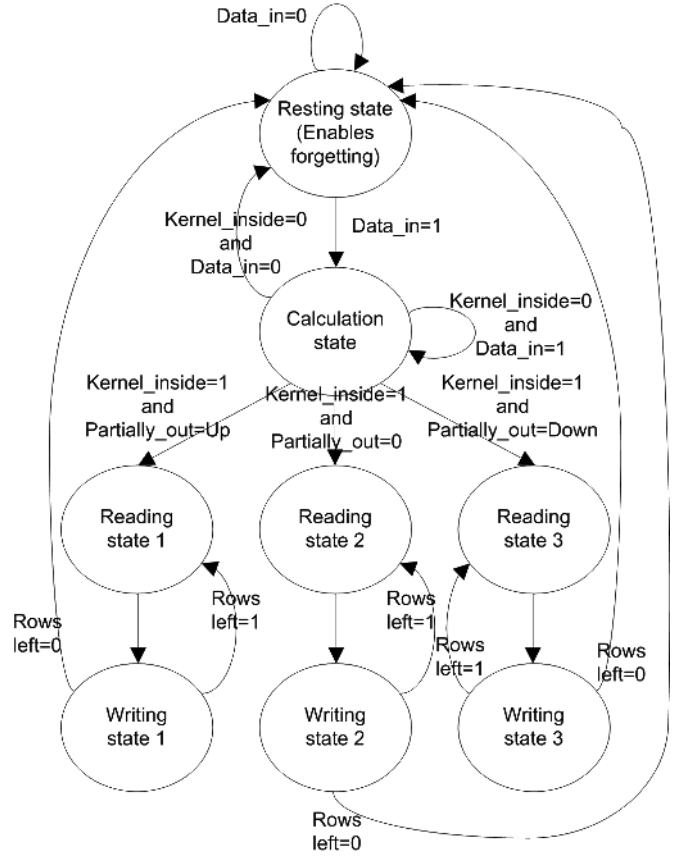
Data_in=0

Resting state (Enables forgetting)

Kernel_inside=0 and Data_in=0

Data_in=1

Calculation state

Kernel_inside=0 and Data_in=1

Kernel_inside=1 and Partially_out=Up

Kernel_inside=1 and Partially_out=0

Kernel_inside=1 and Partially_out=Down

Reading state 1

Reading state 2

Reading state 3

Rows left=0

Rows left=1

Rows left=1

Rows left=1

Rows left=0

Writing state 1

Writing state 2

Writing state 3

Rows left=0